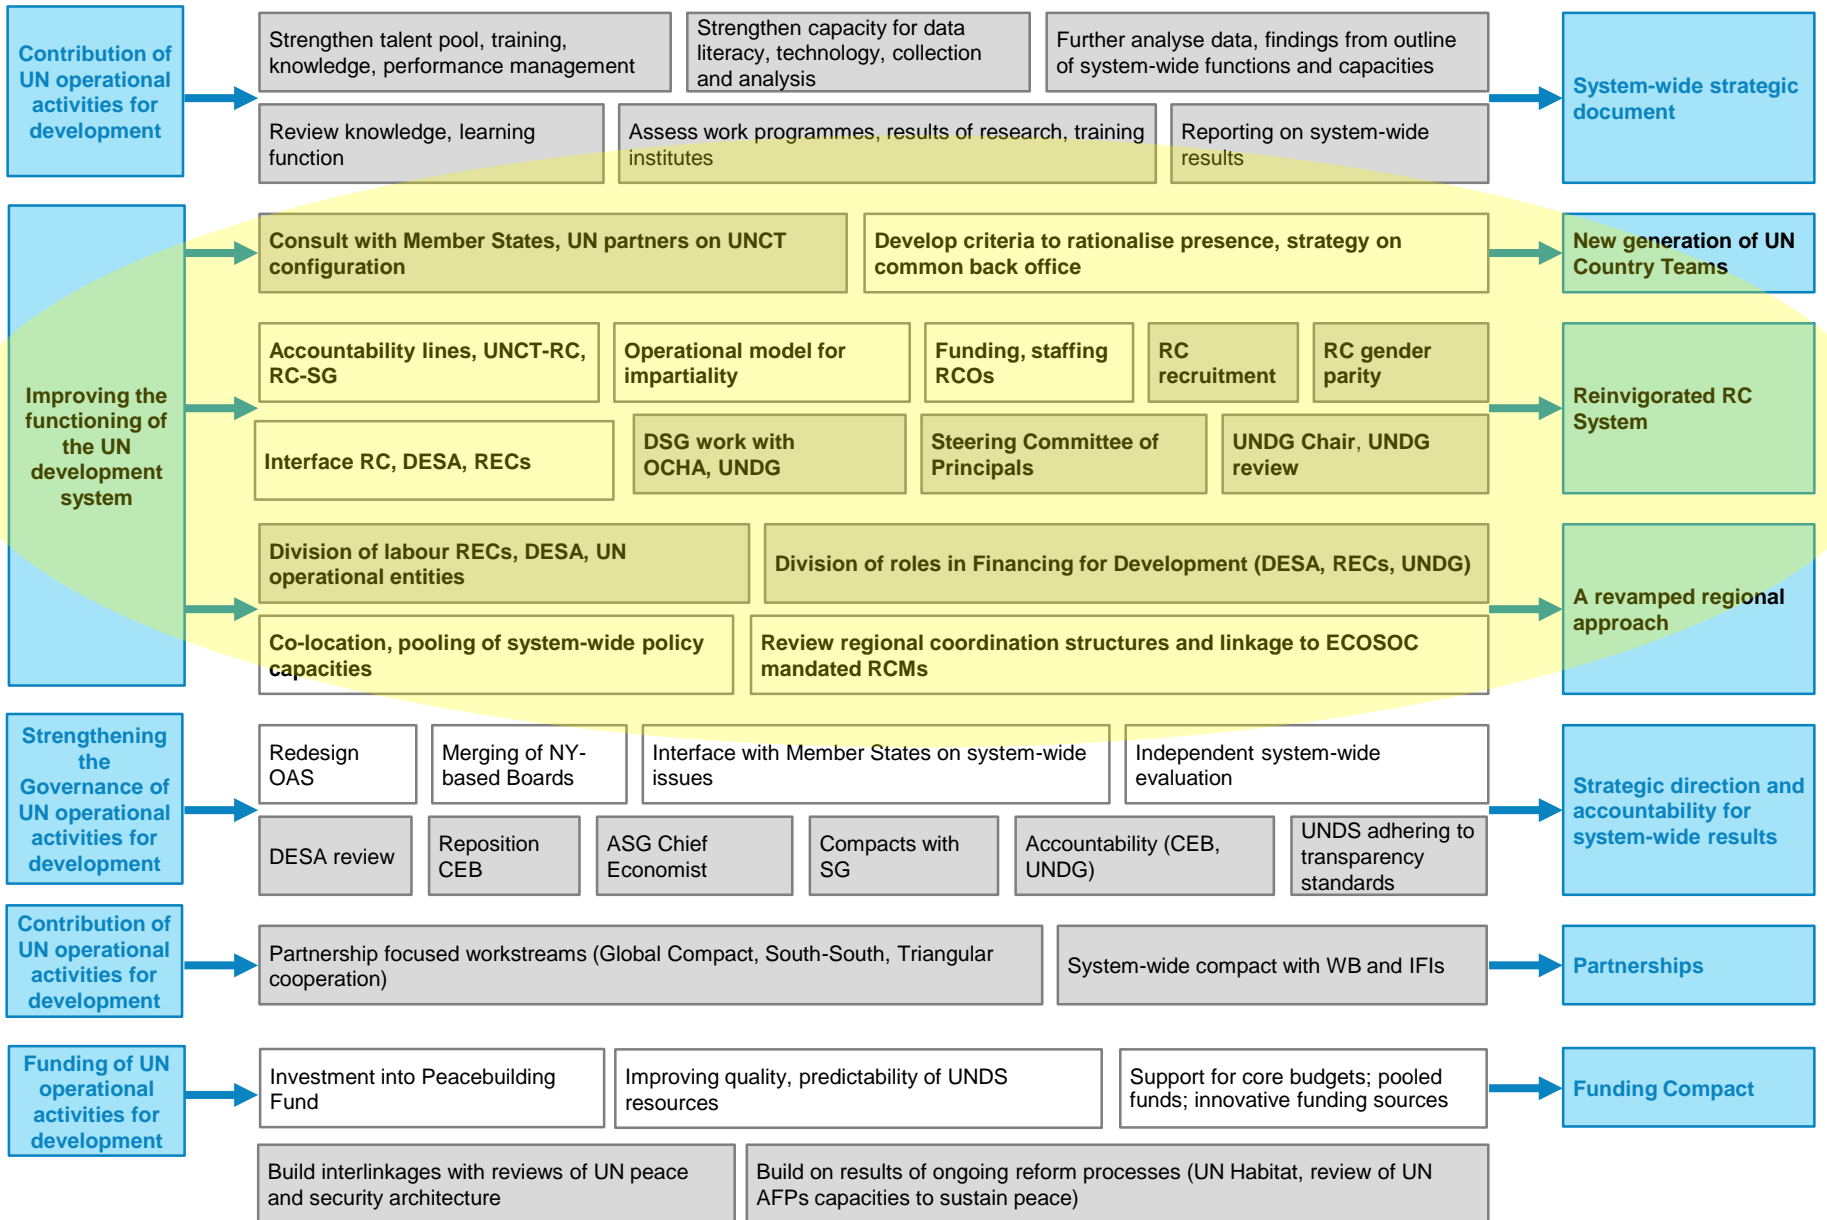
Contribution of UN operational activities for development

Strengthen talent pool, training, knowledge, performance management

Strengthen capacity for data literacy, technology, collection and analysis

Further analyse data, findings from outline of system-wide functions and capacities

Review knowledge, learning function

Assess work programmes, results of research, training institutes

Reporting on system-wide results

System-wide strategic document

Improving the functioning of the UN development system

Consult with Member States, UN partners on UNCT configuration

Develop criteria to rationalise presence, strategy on common back office

New generation of UN Country Teams

Accountability lines, UNCT-RC, RC-SG

Operational model for impartiality

Funding, staffing RCOs

RC recruitment

RC gender parity

Interface RC, DESA, RECs

DSG work with OCHA, UNDG

Steering Committee of Principals

UNDG Chair, UNDG review

Reinvigorated RC System

Division of labour RECs, DESA, UN operational entities

Division of roles in Financing for Development (DESA, RECs, UNDG)

Co-location, pooling of system-wide policy capacities

Review regional coordination structures and linkage to ECOSOC mandated RCMs

A revamped regional approach

Strengthening the Governance of UN operational activities for development

Redesign OAS

Merging of NY-based Boards

Interface with Member States on system-wide issues

Independent system-wide evaluation

DESA review

Reposition CEB

ASG Chief Economist

Compacts with SG

Accountability (CEB, UNDG)

UNDS adhering to transparency standards

Strategic direction and accountability for system-wide results

Contribution of UN operational activities for development

Partnership focused workstreams (Global Compact, South-South, Triangular cooperation)

System-wide compact with WB and IFIs

Partnerships

Funding of UN operational activities for development

Investment into Peacebuilding Fund

Improving quality, predictability of UNDS resources

Support for core budgets; pooled funds; innovative funding sources

Funding Compact

Build interlinkages with reviews of UN peace and security architecture

Build on results of ongoing reform processes (UN Habitat, review of UN AFPs capacities to sustain peace)